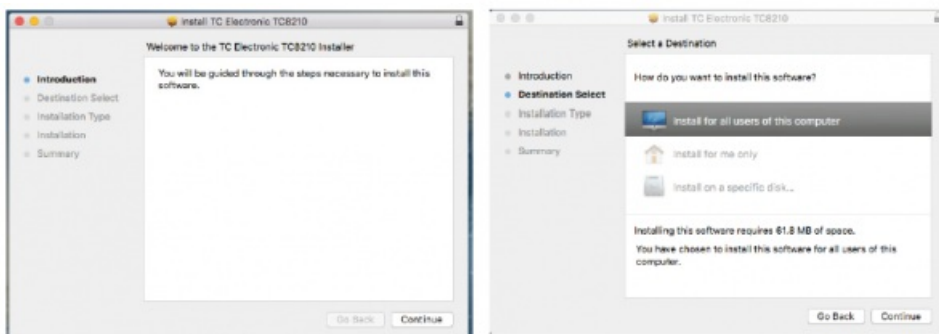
Install TC Electronic TC8210

Welcome to the TC Electronic TC8210 Installer

Introduction
Destination Select
Installation Type
Installation
Summary

You will be guided through the steps necessary to install this software.

Go Back
Continue

Install TC Electronic TC8210

Select a Destination

Introduction
Destination Select
Installation Type
Installation
Summary

How do you want to install this software?

Install for all users of this computer

Install for me only

Install on a specific disk...

Installing this software requires 61.8 MB of space.

You have chosen to install this software for all users of this computer.

Go Back
Continue